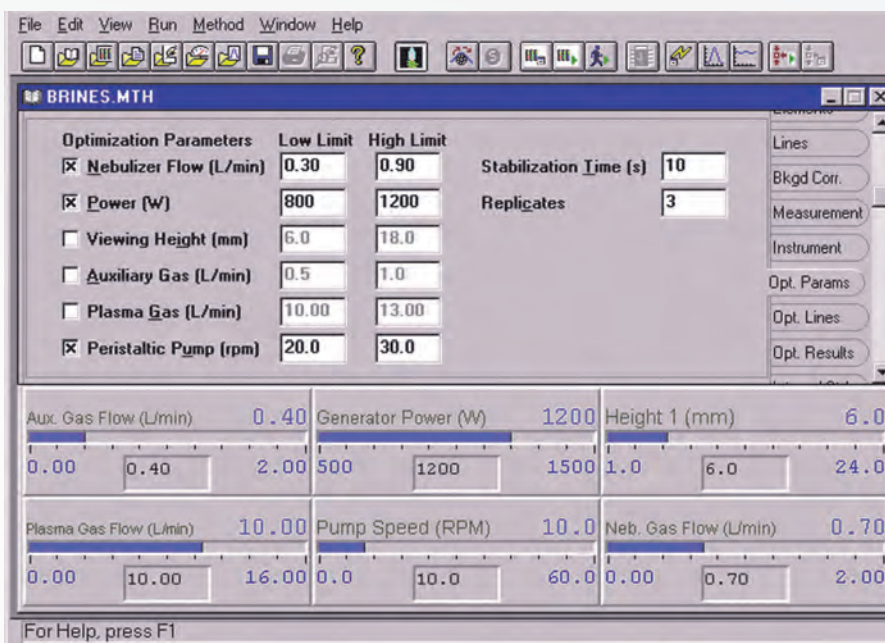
File Edit View Run Method Window Help

BRINES.MTH

| Optimization Parameters | Low Limit | High Limit |
|---|---|---|
| ☒ Nebulizer Flow (L/min) | 0.30 | 0.90 |
| ☒ Power (W) | 800 | 1200 |
| ☐ Viewing Height (mm) | 6.0 | 18.0 |
| ☐ Auxiliary Gas (L/min) | 0.5 | 1.0 |
| ☐ Plasma Gas (L/min) | 10.00 | 13.00 |
| ☒ Peristaltic Pump (rpm) | 20.0 | 30.0 |

Stabilization Time (s) 10
Replicates 3

Lines
Bkgd Corr.
Measurement
Instrument
Opt. Params
Opt. Lines
Opt. Results

Aux. Gas Flow (L/min) 0.40
0.00 0.40 2.00

Generator Power (W) 1200
500 1200 1500

Height 1 (mm) 6.0
1.0 6.0 24.0

Plasma Gas Flow (L/min) 10.00
0.00 10.00 16.00

Pump Speed (RPM) 10.0
0.0 10.0 60.0

Neb. Gas Flow (L/min) 0.70
0.00 0.70 2.00

For Help, press F1